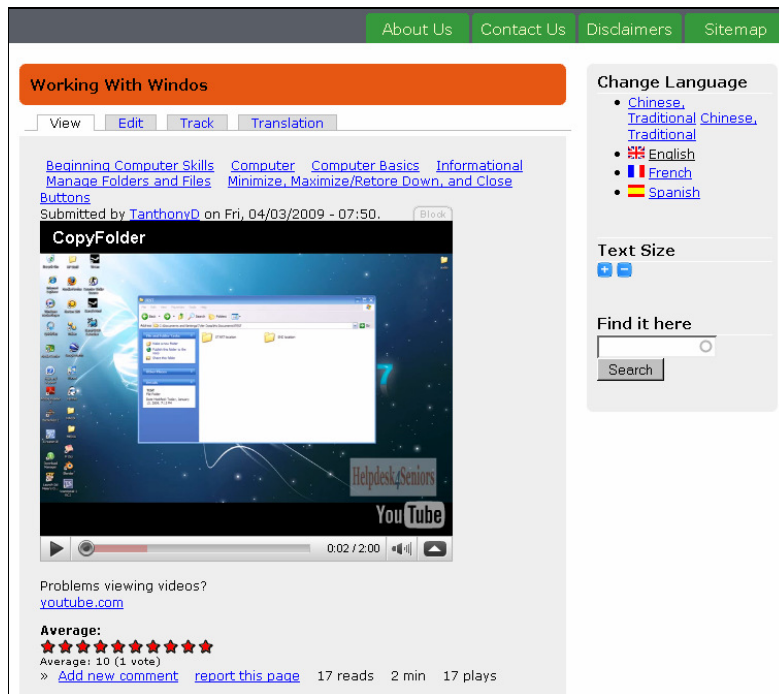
About Us Contact Us Disclaimers Sitemap

Working With Windos

View Edit Track Translation

Beginning Computer Skills Computer Computer Basics Informational Manage Folders and Files Minimize, Maximize/Retore Down, and Close Buttons

Submitted by TanthonyD on Fri, 04/03/2009 - 07:50.

Block

CopyFolder

Helpdesk4Seniors

YouTube

0:02 / 2:00

Problems viewing videos?
youtube.com

Average:

Average: 10 (1 vote)

» Add new comment report this page 17 reads 2 min 17 plays

Change Language

- Chinese, Traditional Chinese, Traditional
- English
- French
- Spanish

Text Size

Find it here

Search